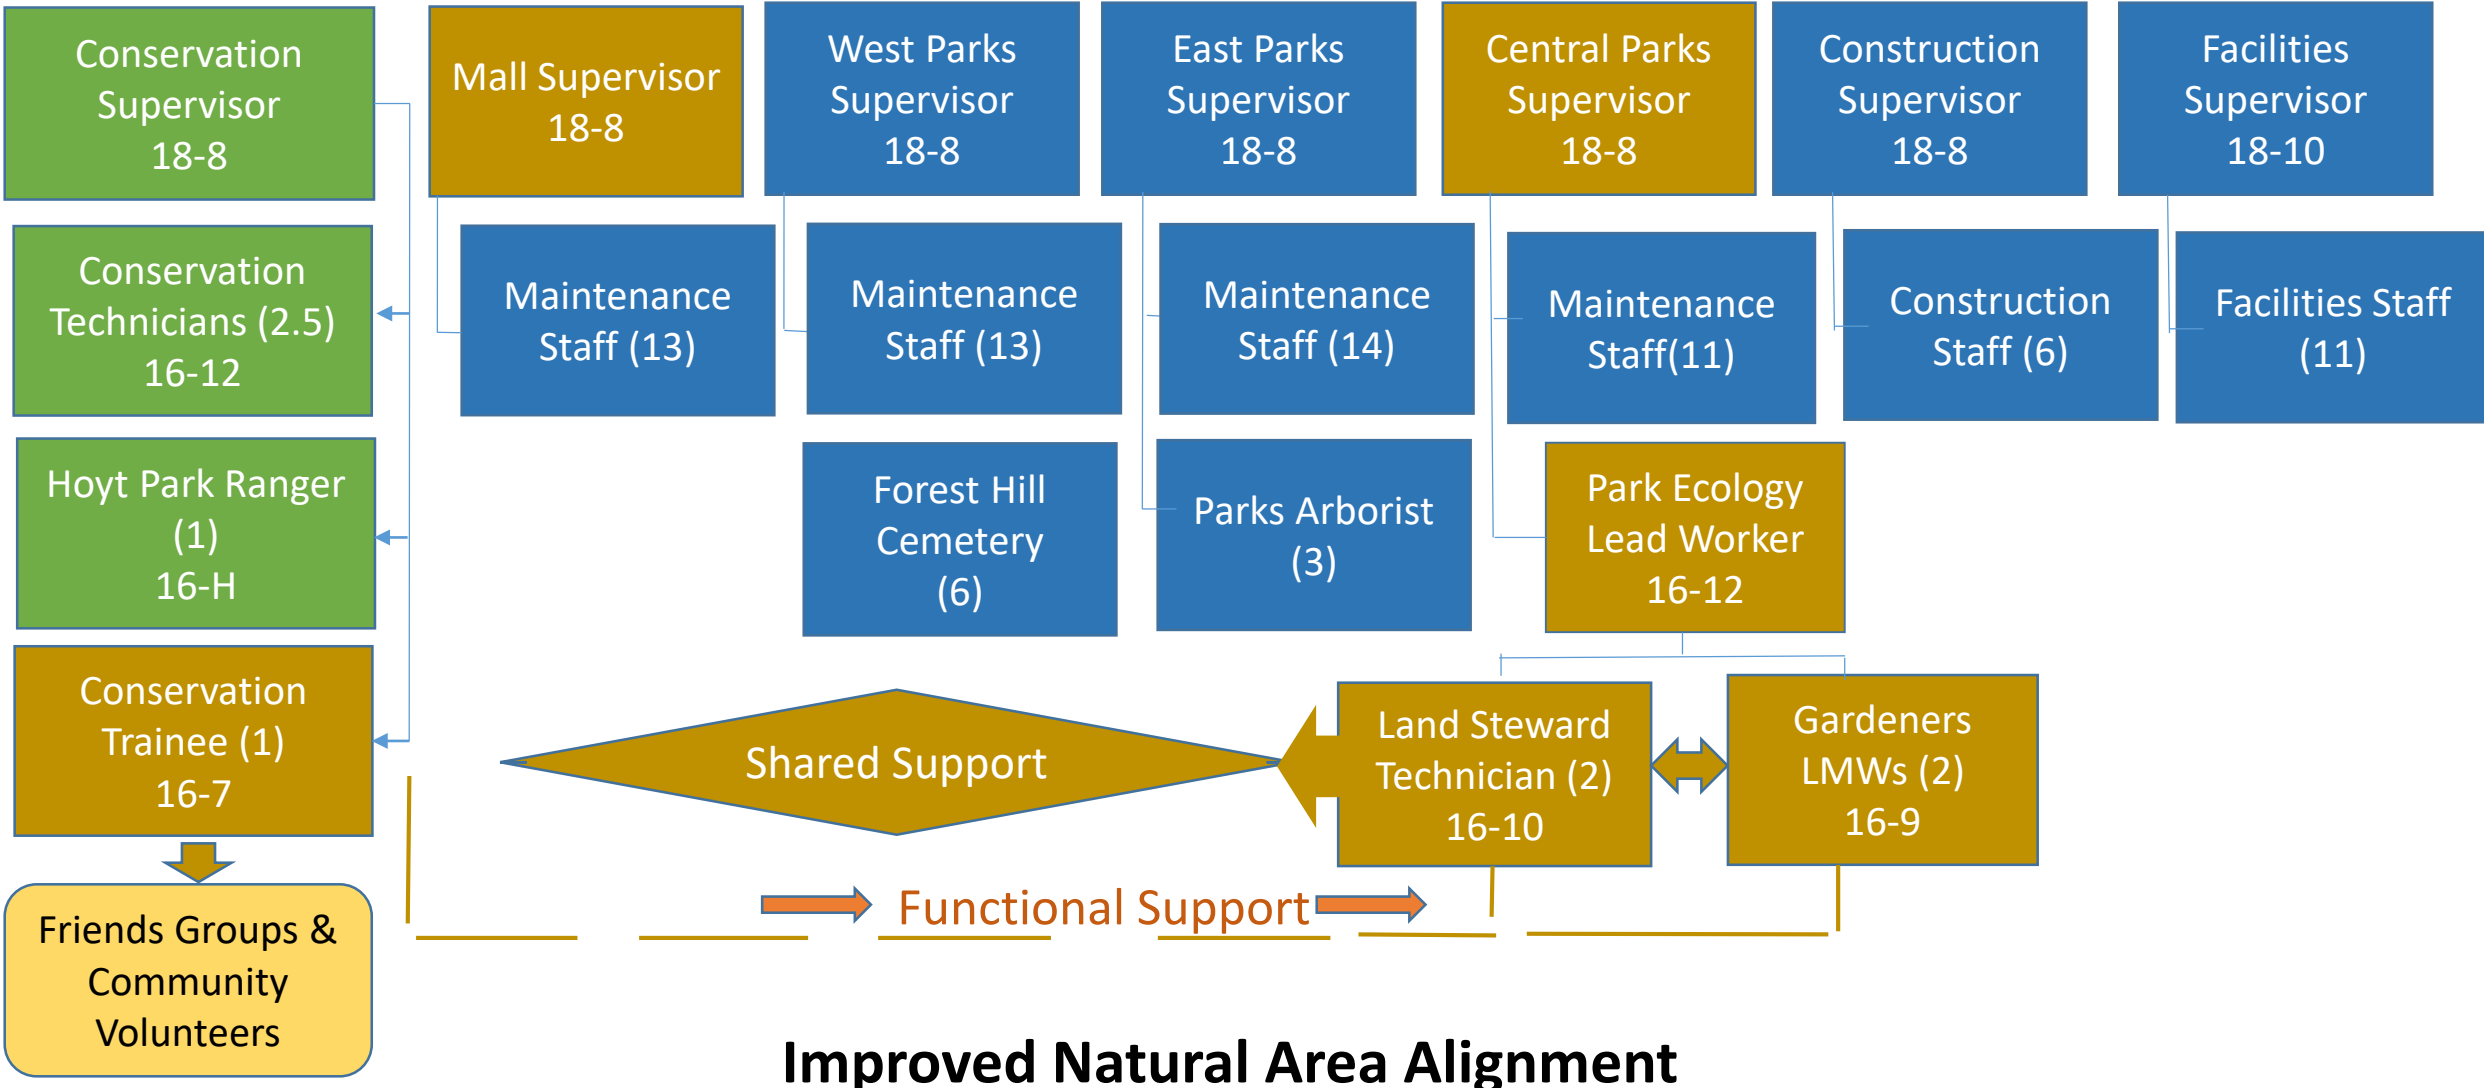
Conservation Supervisor 18-8

Mall Supervisor 18-8

West Parks Supervisor 18-8

East Parks Supervisor 18-8

Central Parks Supervisor 18-8

Construction Supervisor 18-8

Facilities Supervisor 18-10

Conservation Technicians (2.5) 16-12

Maintenance Staff (13)

Maintenance Staff (13)

Maintenance Staff (14)

Maintenance Staff(11)

Construction Staff (6)

Facilities Staff (11)

Hoyt Park Ranger (1) 16-H

Forest Hill Cemetery (6)

Parks Arborist (3)

Park Ecology Lead Worker 16-12

Conservation Trainee (1) 16-7

Shared Support

Land Steward Technician (2) 16-10

Gardeners LMWs (2) 16-9

Friends Groups & Community Volunteers

Functional Support

Improved Natural Area Alignment